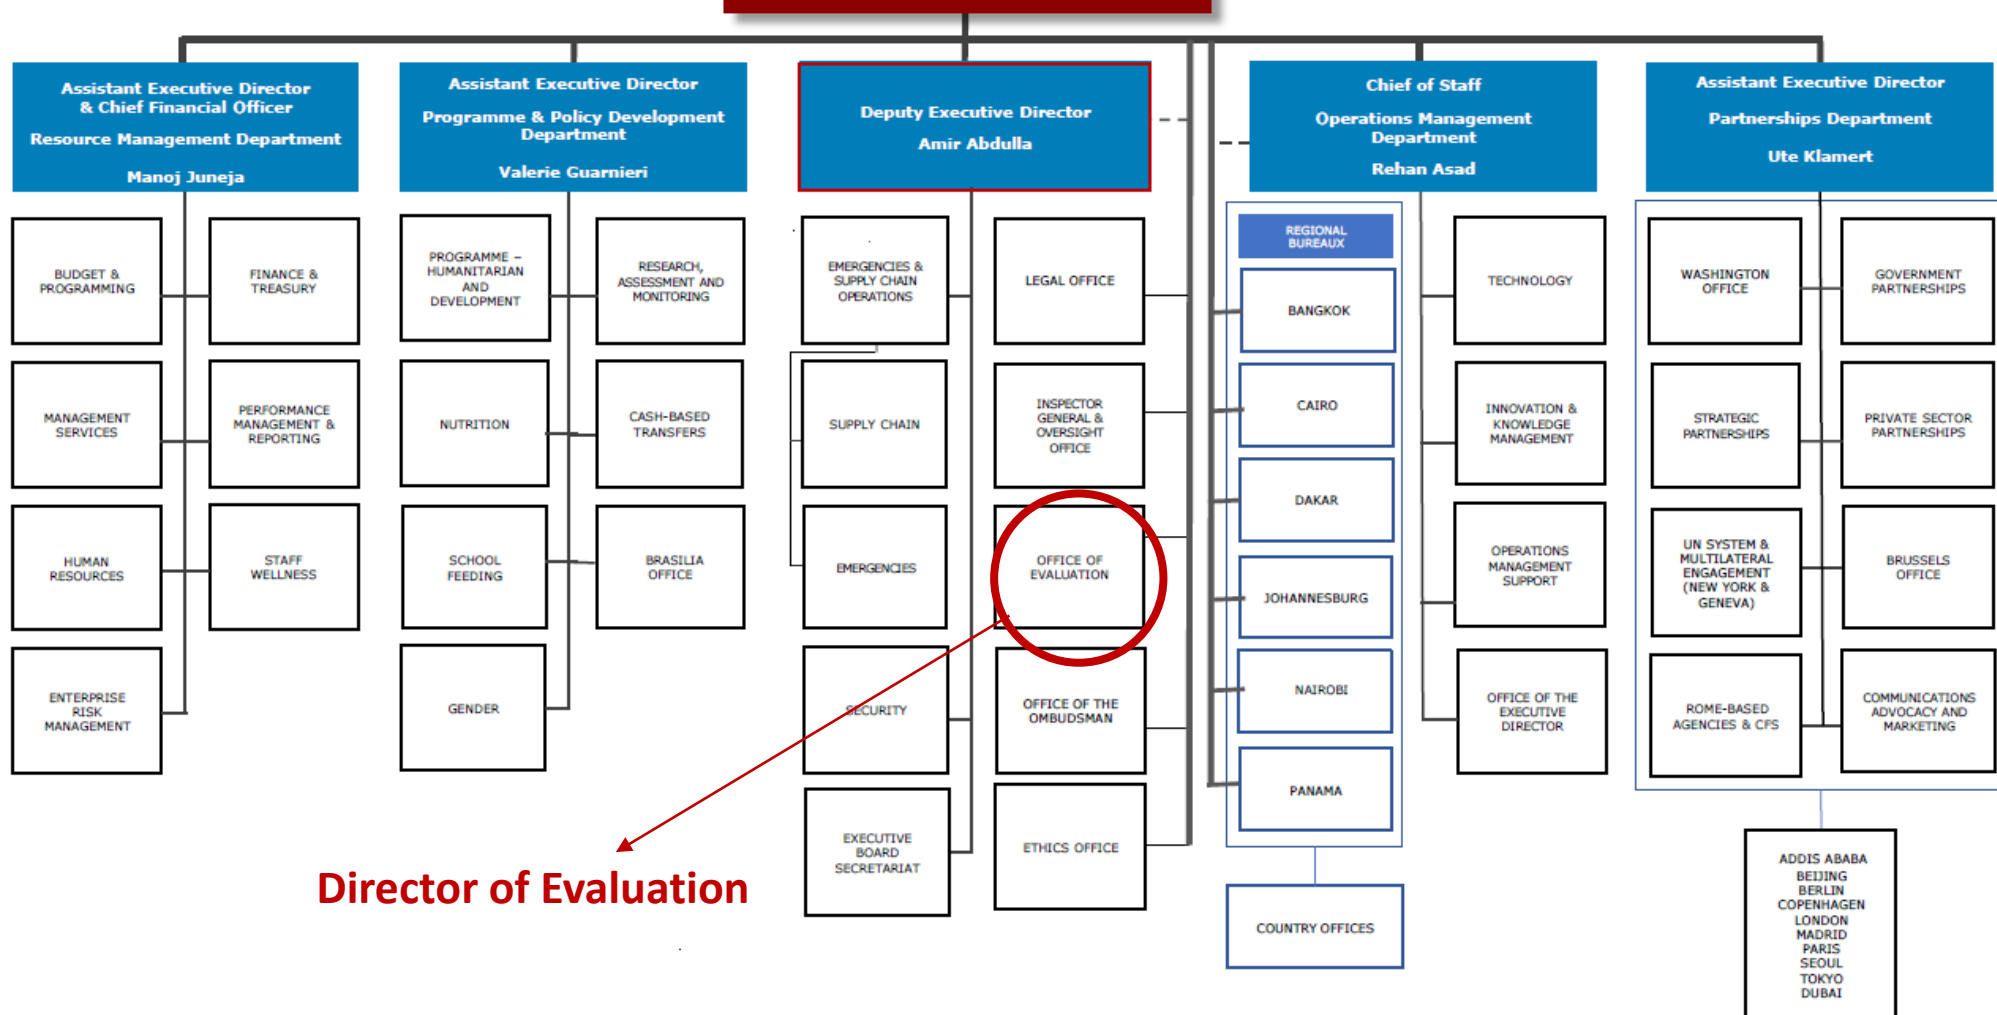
Assistant Executive Director
& Chief Financial Officer
Resource Management Department
Manoj Juneja

BUDGET & PROGRAMMING

FINANCE & TREASURY

MANAGEMENT SERVICES

PERFORMANCE MANAGEMENT & REPORTING

HUMAN RESOURCES

STAFF WELLNESS

ENTERPRISE RISK MANAGEMENT

Assistant Executive Director
Programme & Policy Development Department
Valerie Guarnieri

PROGRAMME – HUMANITARIAN AND DEVELOPMENT

RESEARCH, ASSESSMENT AND MONITORING

NUTRITION

CASH-BASED TRANSFERS

SCHOOL FEEDING

BRASILIA OFFICE

GENDER

Deputy Executive Director
Amir Abdulla

EMERGENCIES & SUPPLY CHAIN OPERATIONS

LEGAL OFFICE

SUPPLY CHAIN

INSPECTOR GENERAL & OVERSIGHT OFFICE

EMERGENCIES

OFFICE OF EVALUATION

SECURITY

OFFICE OF THE OMBUDSMAN

EXECUTIVE BOARD SECRETARIAT

ETHICS OFFICE

Director of Evaluation

Chief of Staff
Operations Management Department
Rehan Asad

REGIONAL BUREAUX

BANGKOK

CAIRO

DAKAR

JOHANNESBURG

NAIROBI

PANAMA

COUNTRY OFFICES

TECHNOLOGY

INNOVATION & KNOWLEDGE MANAGEMENT

OPERATIONS MANAGEMENT SUPPORT

OFFICE OF THE EXECUTIVE DIRECTOR

Assistant Executive Director
Partnerships Department
Ute Klamert

WASHINGTON OFFICE

GOVERNMENT PARTNERSHIPS

STRATEGIC PARTNERSHIPS

PRIVATE SECTOR PARTNERSHIPS

UN SYSTEM & MULTILATERAL ENGAGEMENT (NEW YORK & GENEVA)

BRUSSELS OFFICE

ROME-BASED AGENCIES & CFS

COMMUNICATIONS ADVOCACY AND MARKETING

ADDIS ABABA
BEIJING
BERLIN
COPENHAGEN
LONDON
MADRID
PARIS
SEOUL
TOKYO
DUBAI